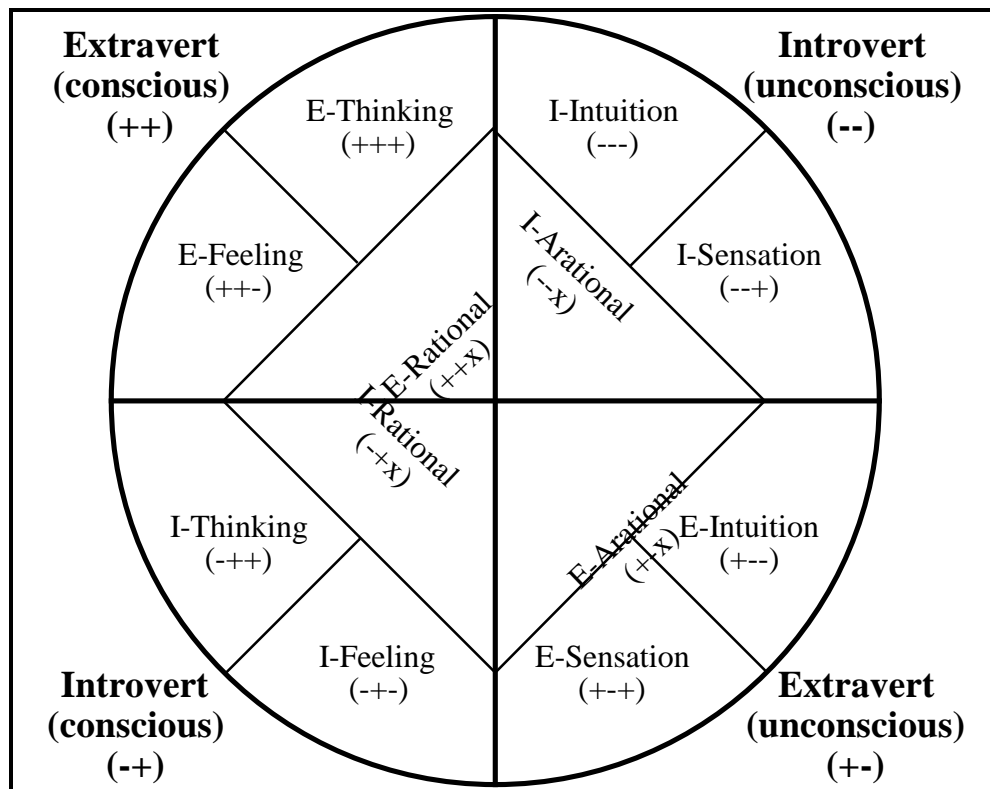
Extravert (conscious) (++)

E-Thinking (+++)

I-Intuition (---)

Introvert (unconscious) (--)

E-Feeling (++-)

I-Arational (--x)

I-Sensation (--+)

E-Rational (++x)

I-Rational (-+x)

I-Thinking (-++)

E-Arational (+-x)

E-Intuition (+--)

I-Feeling (-+-)

E-Sensation (+-+)

Introvert (conscious) (-+)

Extravert (unconscious) (+-)